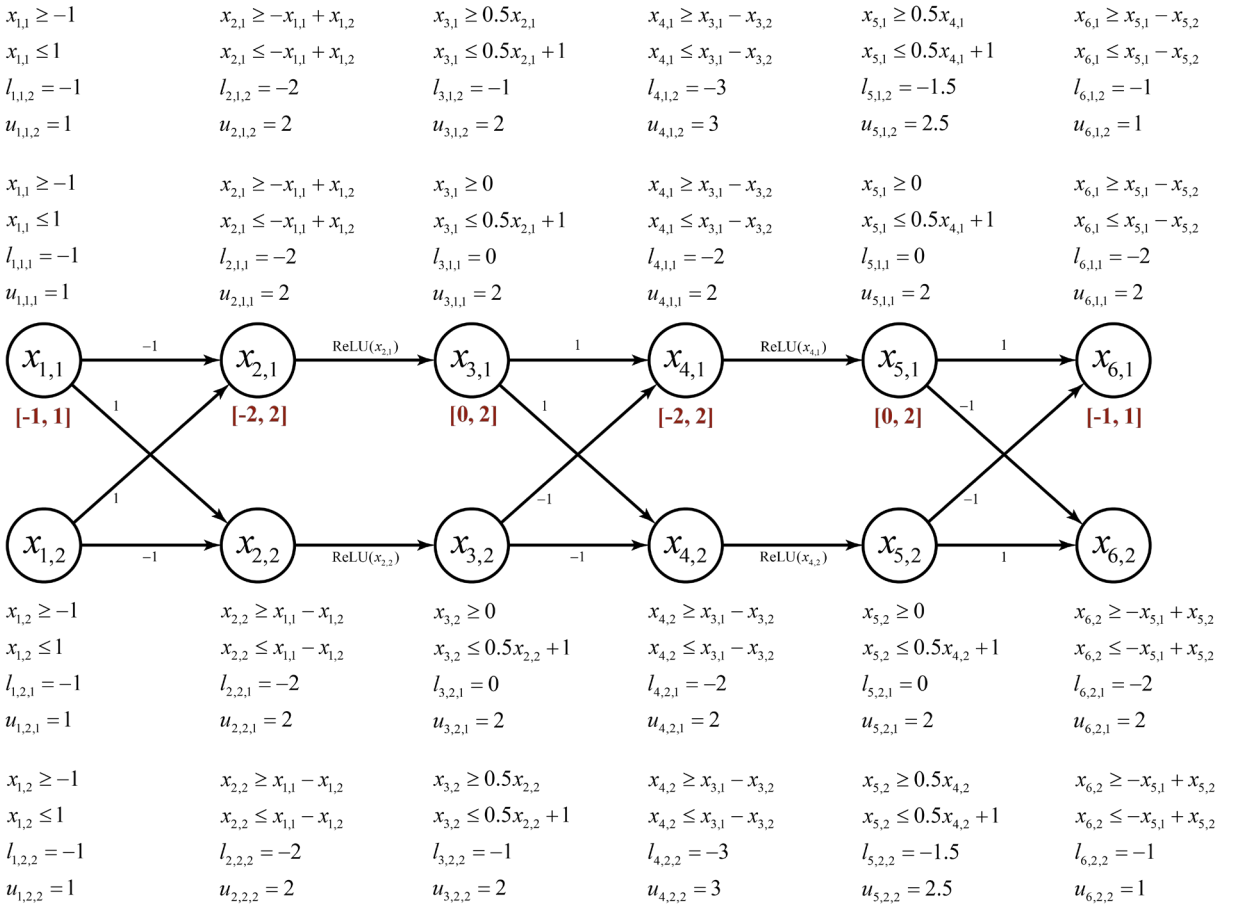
$x_{1,1} \geq -1$
$x_{1,1} \leq 1$
$l_{1,1,2} = -1$
$u_{1,1,2} = 1$

$x_{2,1} \geq -x_{1,1} + x_{1,2}$
$x_{2,1} \leq -x_{1,1} + x_{1,2}$
$l_{2,1,2} = -2$
$u_{2,1,2} = 2$

$x_{3,1} \geq 0.5x_{2,1}$
$x_{3,1} \leq 0.5x_{2,1} + 1$
$l_{3,1,2} = -1$
$u_{3,1,2} = 2$

$x_{4,1} \geq x_{3,1} - x_{3,2}$
$x_{4,1} \leq x_{3,1} - x_{3,2}$
$l_{4,1,2} = -3$
$u_{4,1,2} = 3$

$x_{5,1} \geq 0.5x_{4,1}$
$x_{5,1} \leq 0.5x_{4,1} + 1$
$l_{5,1,2} = -1.5$
$u_{5,1,2} = 2.5$

$x_{6,1} \geq x_{5,1} - x_{5,2}$
$x_{6,1} \leq x_{5,1} - x_{5,2}$
$l_{6,1,2} = -1$
$u_{6,1,2} = 1$

$x_{1,1} \geq -1$
$x_{1,1} \leq 1$
$l_{1,1,1} = -1$
$u_{1,1,1} = 1$

$x_{2,1} \geq -x_{1,1} + x_{1,2}$
$x_{2,1} \leq -x_{1,1} + x_{1,2}$
$l_{2,1,1} = -2$
$u_{2,1,1} = 2$

$x_{3,1} \geq 0$
$x_{3,1} \leq 0.5x_{2,1} + 1$
$l_{3,1,1} = 0$
$u_{3,1,1} = 2$

$x_{4,1} \geq x_{3,1} - x_{3,2}$
$x_{4,1} \leq x_{3,1} - x_{3,2}$
$l_{4,1,1} = -2$
$u_{4,1,1} = 2$

$x_{5,1} \geq 0$
$x_{5,1} \leq 0.5x_{4,1} + 1$
$l_{5,1,1} = 0$
$u_{5,1,1} = 2$

$x_{6,1} \geq x_{5,1} - x_{5,2}$
$x_{6,1} \leq x_{5,1} - x_{5,2}$
$l_{6,1,1} = -2$
$u_{6,1,1} = 2$

$x_{1,1}$ −1 $x_{2,1}$ ReLU($x_{2,1}$) $x_{3,1}$ 1 $x_{4,1}$ ReLU($x_{4,1}$) $x_{5,1}$ 1 $x_{6,1}$
1 1 1 −1 −1 −1
[-1, 1] [-2, 2] [0, 2] [-2, 2] [0, 2] [-1, 1]
$x_{1,2}$ −1 $x_{2,2}$ ReLU($x_{2,2}$) $x_{3,2}$ −1 $x_{4,2}$ ReLU($x_{4,2}$) $x_{5,2}$ 1 $x_{6,2}$

$x_{1,2} \geq -1$
$x_{1,2} \leq 1$
$l_{1,2,1} = -1$
$u_{1,2,1} = 1$

$x_{2,2} \geq x_{1,1} - x_{1,2}$
$x_{2,2} \leq x_{1,1} - x_{1,2}$
$l_{2,2,1} = -2$
$u_{2,2,1} = 2$

$x_{3,2} \geq 0$
$x_{3,2} \leq 0.5x_{2,2} + 1$
$l_{3,2,1} = 0$
$u_{3,2,1} = 2$

$x_{4,2} \geq x_{3,1} - x_{3,2}$
$x_{4,2} \leq x_{3,1} - x_{3,2}$
$l_{4,2,1} = -2$
$u_{4,2,1} = 2$

$x_{5,2} \geq 0$
$x_{5,2} \leq 0.5x_{4,2} + 1$
$l_{5,2,1} = 0$
$u_{5,2,1} = 2$

$x_{6,2} \geq -x_{5,1} + x_{5,2}$
$x_{6,2} \leq -x_{5,1} + x_{5,2}$
$l_{6,2,1} = -2$
$u_{6,2,1} = 2$

$x_{1,2} \geq -1$
$x_{1,2} \leq 1$
$l_{1,2,2} = -1$
$u_{1,2,2} = 1$

$x_{2,2} \geq x_{1,1} - x_{1,2}$
$x_{2,2} \leq x_{1,1} - x_{1,2}$
$l_{2,2,2} = -2$
$u_{2,2,2} = 2$

$x_{3,2} \geq 0.5x_{2,2}$
$x_{3,2} \leq 0.5x_{2,2} + 1$
$l_{3,2,2} = -1$
$u_{3,2,2} = 2$

$x_{4,2} \geq x_{3,1} - x_{3,2}$
$x_{4,2} \leq x_{3,1} - x_{3,2}$
$l_{4,2,2} = -3$
$u_{4,2,2} = 3$

$x_{5,2} \geq 0.5x_{4,2}$
$x_{5,2} \leq 0.5x_{4,2} + 1$
$l_{5,2,2} = -1.5$
$u_{5,2,2} = 2.5$

$x_{6,2} \geq -x_{5,1} + x_{5,2}$
$x_{6,2} \leq -x_{5,1} + x_{5,2}$
$l_{6,2,2} = -1$
$u_{6,2,2} = 1$